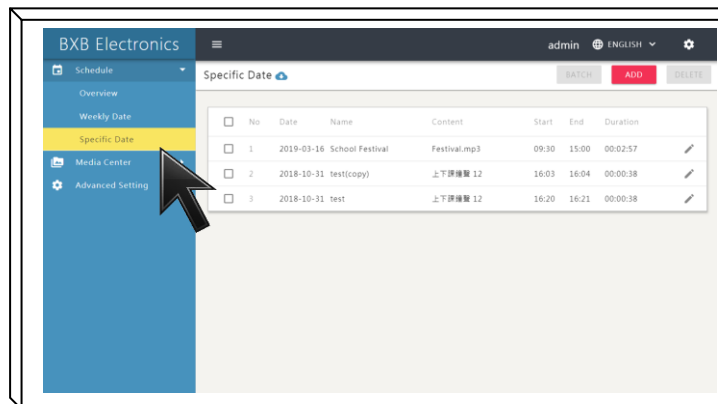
BXB Electronics
≡
admin ENGLISH

Schedule
Overview
Weekly Date
Specific Date
Media Center
Advanced Setting

Specific Date
BATCH
ADD
DELETE

| | No. | Date | Name | Content | Start | End | Duration | |
|---|---|---|---|---|---|---|---|---|
| ☐ | 1 | 2019-03-16 | School Festival | Festival.mp3 | 09:30 | 15:00 | 00:02:57 | |
| ☐ | 2 | 2018-10-31 | test(copy) | 上下課播聲 12 | 16:03 | 16:04 | 00:00:38 | |
| ☐ | 3 | 2018-10-31 | test | 上下課播聲 12 | 16:20 | 16:21 | 00:00:38 | |